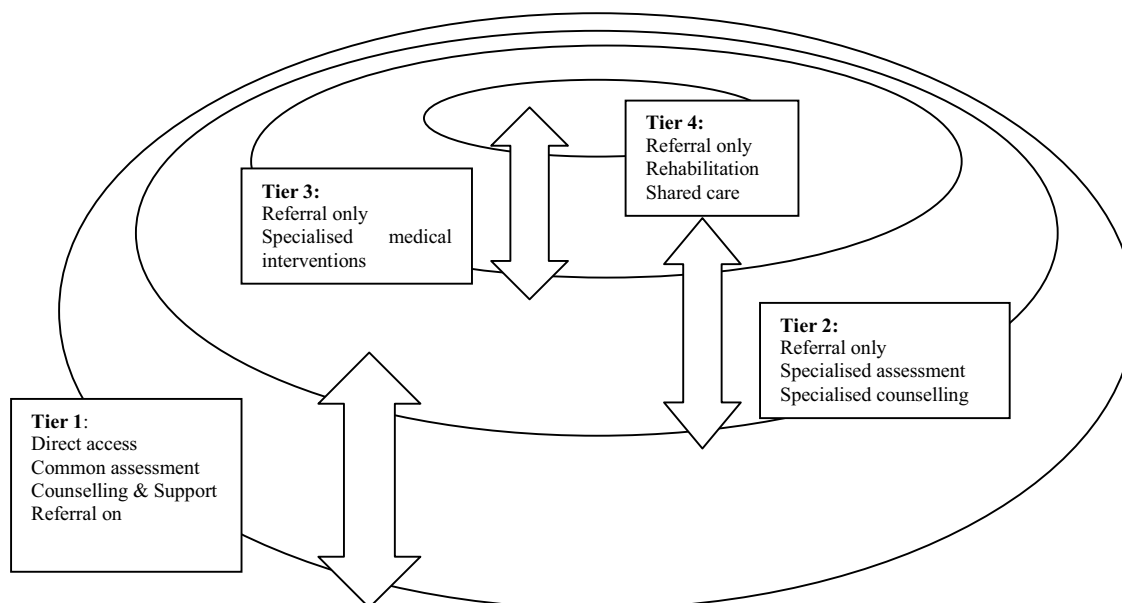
Tier 4:
Referral only
Rehabilitation
Shared care

Tier 3:
Referral only
Specialised medical interventions

Tier 2:
Referral only
Specialised assessment
Specialised counselling

Tier 1:
Direct access
Common assessment
Counselling & Support
Referral on